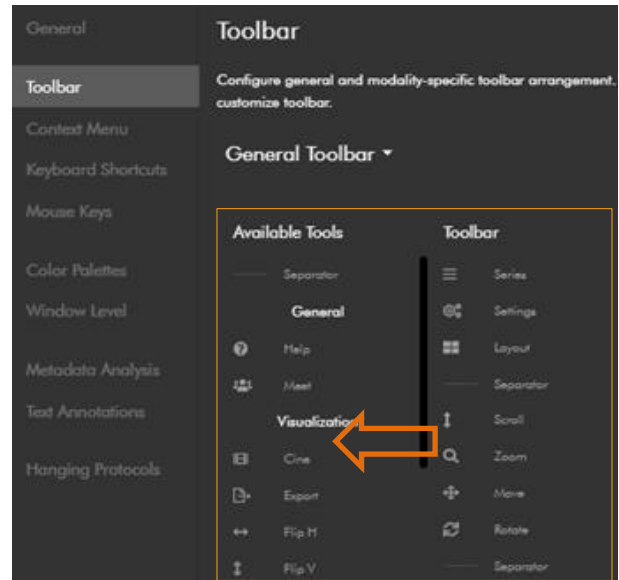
General

Toolbar

Context Menu

Keyboard Shortcuts

Mouse Keys

Color Palettes

Window Level

Metadata Analysis

Text Annotations

Hanging Protocols

Toolbar

Configure general and modality-specific toolbar arrangement. customize toolbar.

General Toolbar

Available Tools

Separator

General

Help

Meet

Visualization

Cine

Export

Flip H

Flip V

Toolbar

Series

Settings

Layout

Separator

Scroll

Zoom

Move

Rotate

Separator